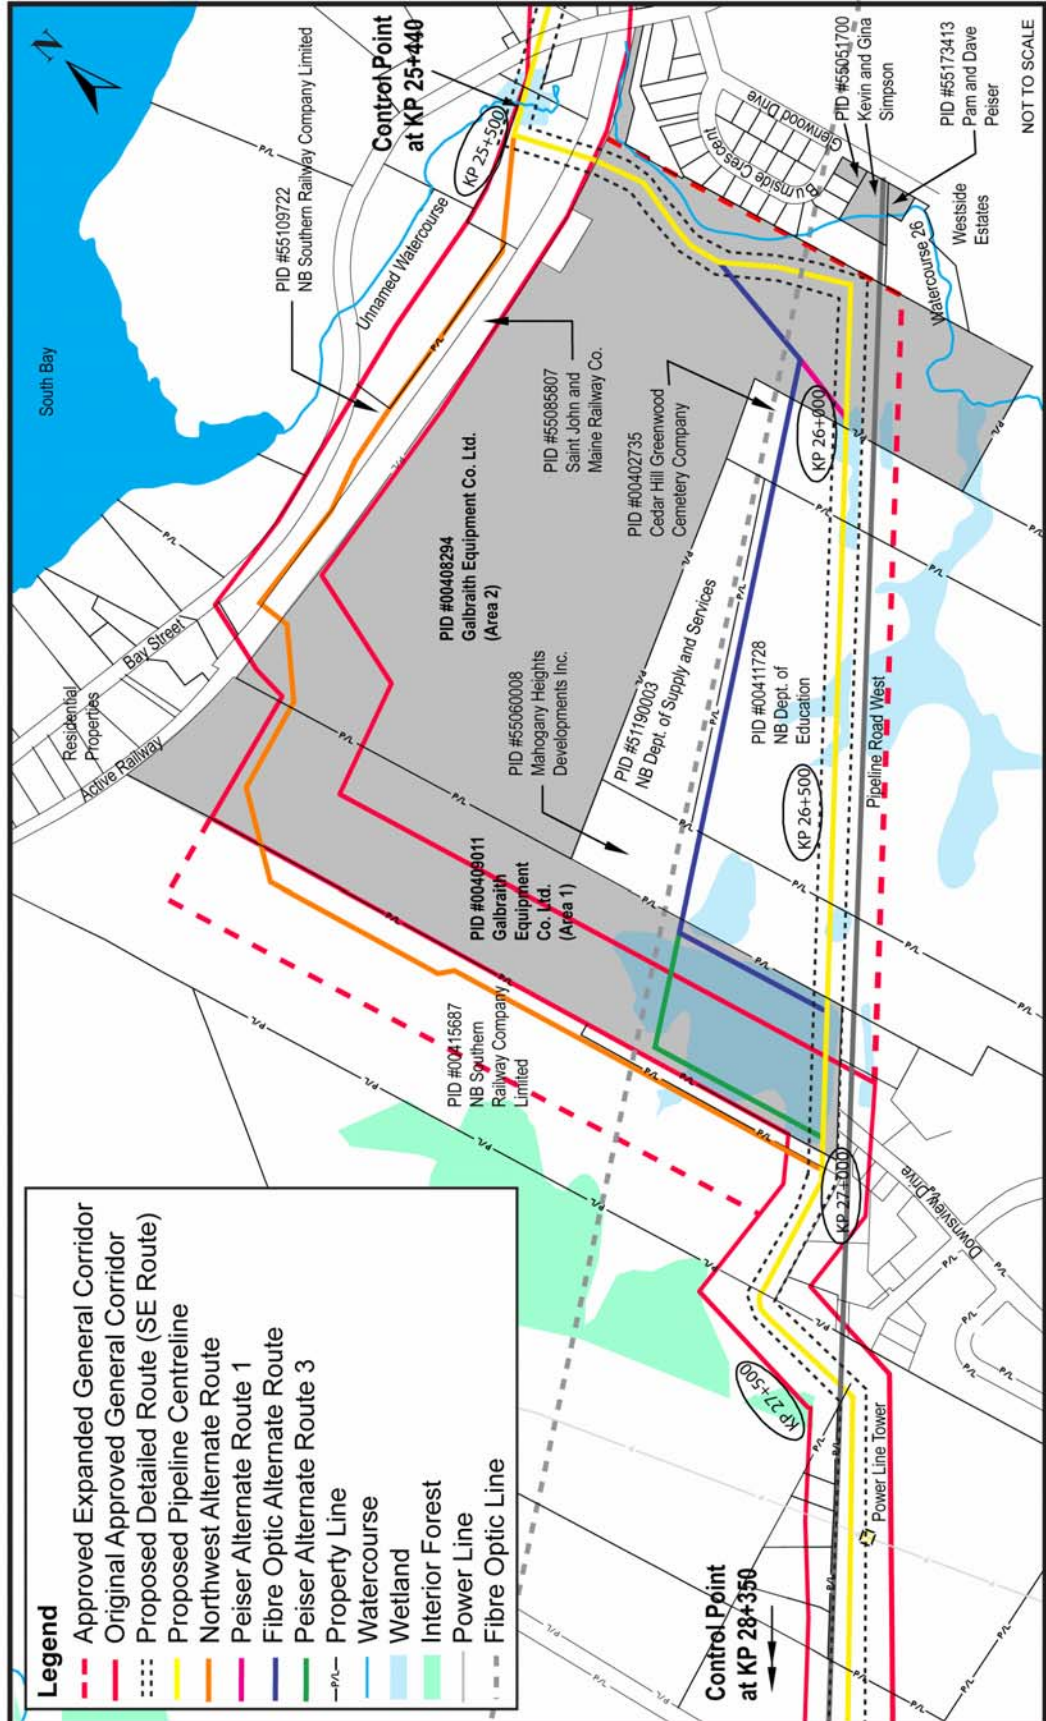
Legend
Approved Expanded General Corridor
Original Approved General Corridor
Proposed Detailed Route (SE Route)
Proposed Pipeline Centreline
Northwest Alternate Route
Peiser Alternate Route 1
Fibre Optic Alternate Route
Peiser Alternate Route 3
P/L Property Line
Watercourse
Wetland
Interior Forest
Power Line
Fibre Optic Line

Control Point at KP 28+350

Power Line Tower

KP 27+500

KP 27+000

Downsview Drive

PID #00415687 NB Southern Railway Company Limited

PID #00409011 Galbraith Equipment Co. Ltd. (Area 1)

KP 26+500

Pipeline Road West

PID #00411728 NB Dept. of Education

PID #51190003 NB Dept. of Supply and Services

PID #55060008 Mahogany Heights Developments Inc.

Active Railway

Residential Properties

Bay Street

PID #00408294 Galbraith Equipment Co. Ltd. (Area 2)

PID #00402735 Cedar Hill Greenwood Cemetery Company

KP 26+000

PID #55085807 Saint John and Maine Railway Co.

South Bay

PID #55109722 NB Southern Railway Company Limited

Unnamed Watercourse

Watercourse 26

Westside Estates

KP 25+500

Control Point at KP 25+440

Burnside Crescent

Glenwood Drive

PID #55051700 Kevin and Gina Simpson

PID #5173413 Pam and Dave Peiser

NOT TO SCALE

N

P/L